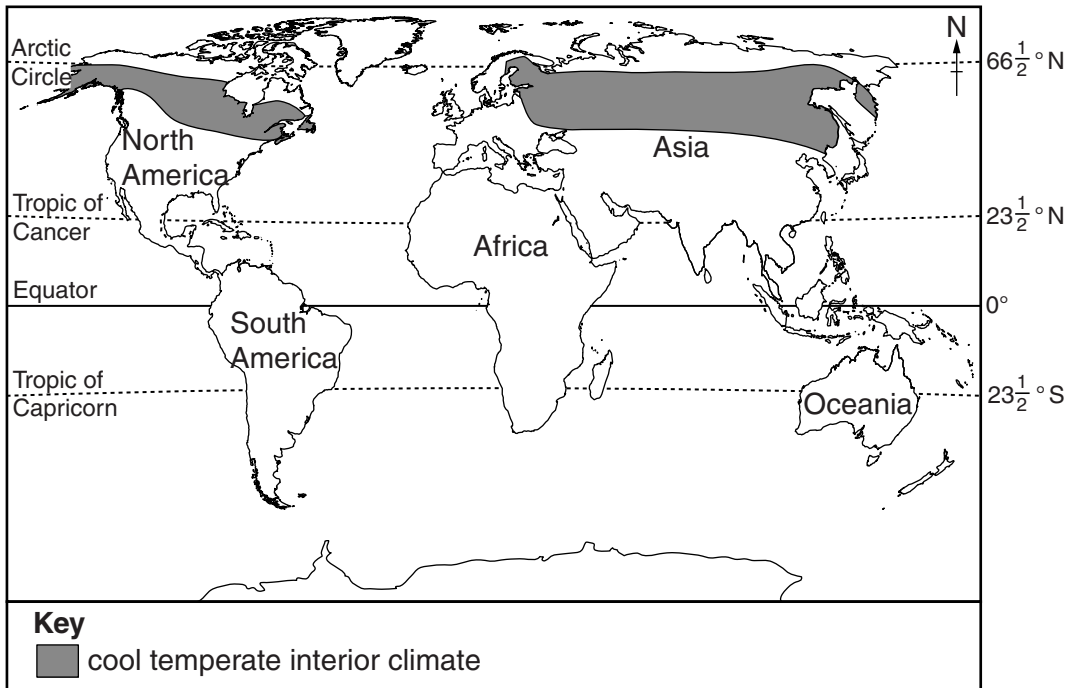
Arctic Circle

N

$66\frac{1}{2}$° N

North America

Asia

Tropic of Cancer

$23\frac{1}{2}$° N

Africa

Equator

0°

South America

Tropic of Capricorn

$23\frac{1}{2}$° S

Oceania

**Key**

cool temperate interior climate